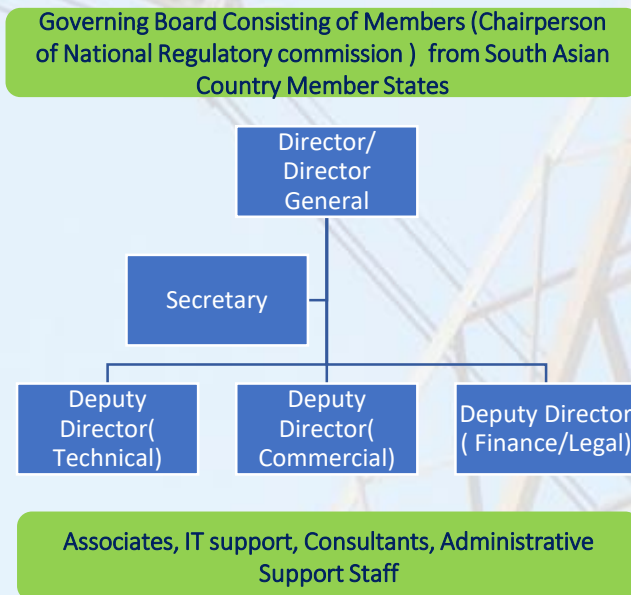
Governing Board Consisting of Members (Chairperson of National Regulatory commission ) from South Asian Country Member States

Director/ Director General

Secretary

Deputy Director( Technical)

Deputy Director( Commercial)

Deputy Director ( Finance/Legal)

Associates, IT support, Consultants, Administrative Support Staff